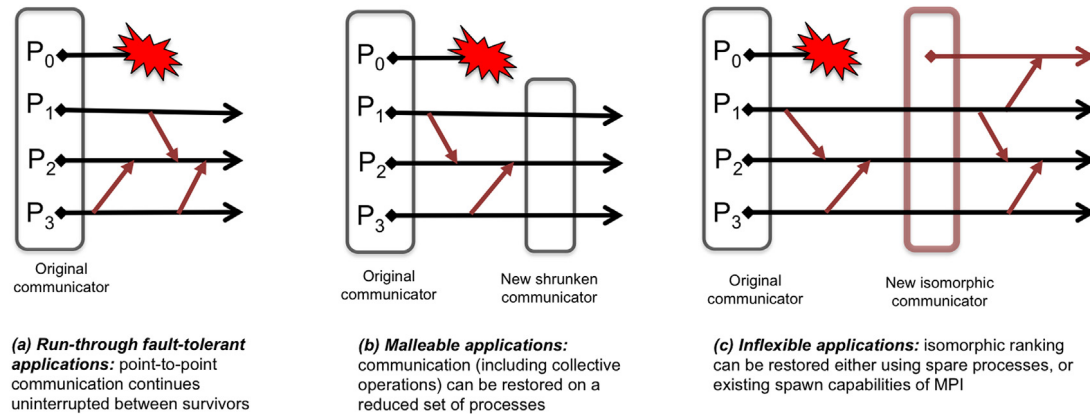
$P_0$
$P_1$
$P_2$
$P_3$

Original communicator

(a) Run-through fault-tolerant applications: point-to-point communication continues uninterrupted between survivors

$P_0$
$P_1$
$P_2$
$P_3$

Original communicator

New shrunken communicator

(b) Malleable applications: communication (including collective operations) can be restored on a reduced set of processes

$P_0$
$P_1$
$P_2$
$P_3$

Original communicator

New isomorphic communicator

(c) Inflexible applications: isomorphic ranking can be restored either using spare processes, or existing spawn capabilities of MPI